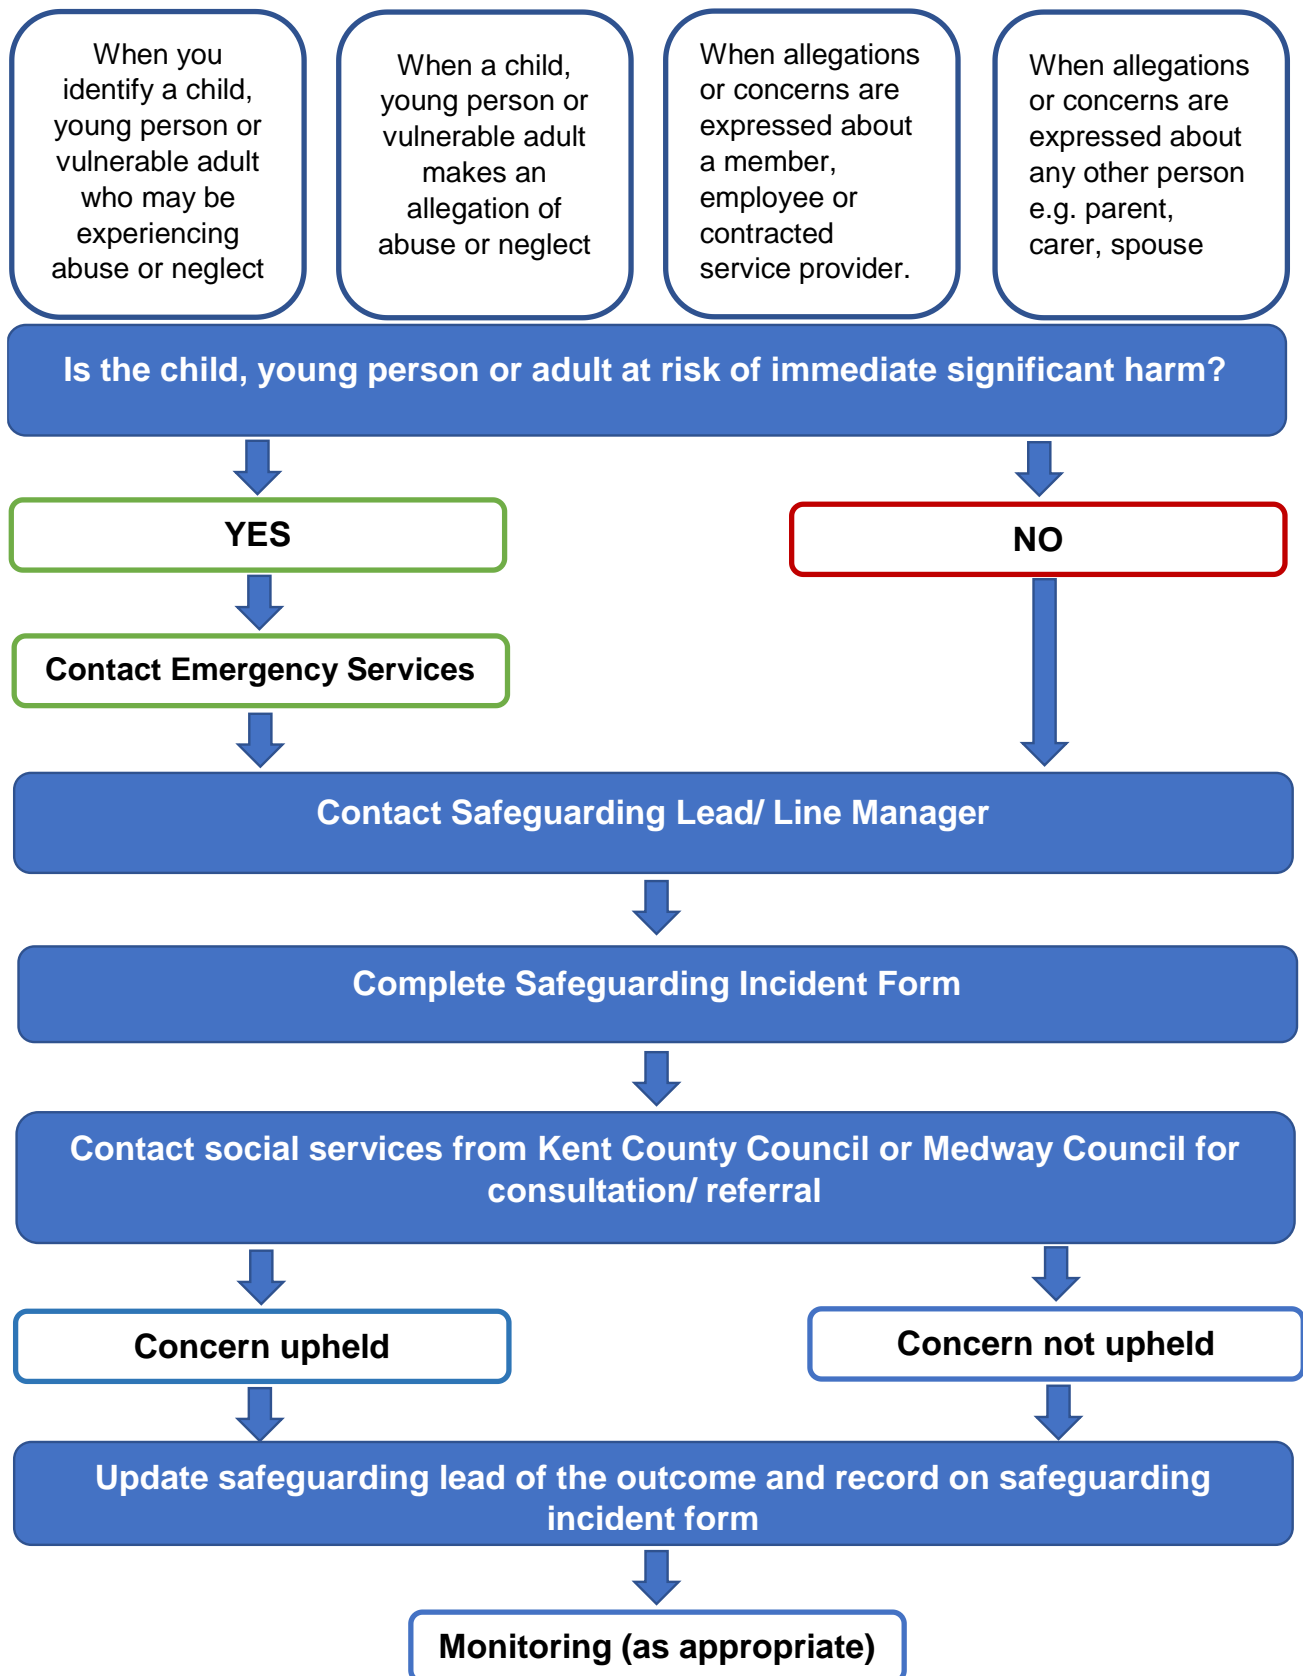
When you identify a child, young person or vulnerable adult who may be experiencing abuse or neglect

When a child, young person or vulnerable adult makes an allegation of abuse or neglect

When allegations or concerns are expressed about a member, employee or contracted service provider.

When allegations or concerns are expressed about any other person e.g. parent, carer, spouse

Is the child, young person or adult at risk of immediate significant harm?

YES

NO

Contact Emergency Services

Contact Safeguarding Lead/ Line Manager

Complete Safeguarding Incident Form

Contact social services from Kent County Council or Medway Council for consultation/ referral

Concern upheld

Concern not upheld

Update safeguarding lead of the outcome and record on safeguarding incident form

Monitoring (as appropriate)